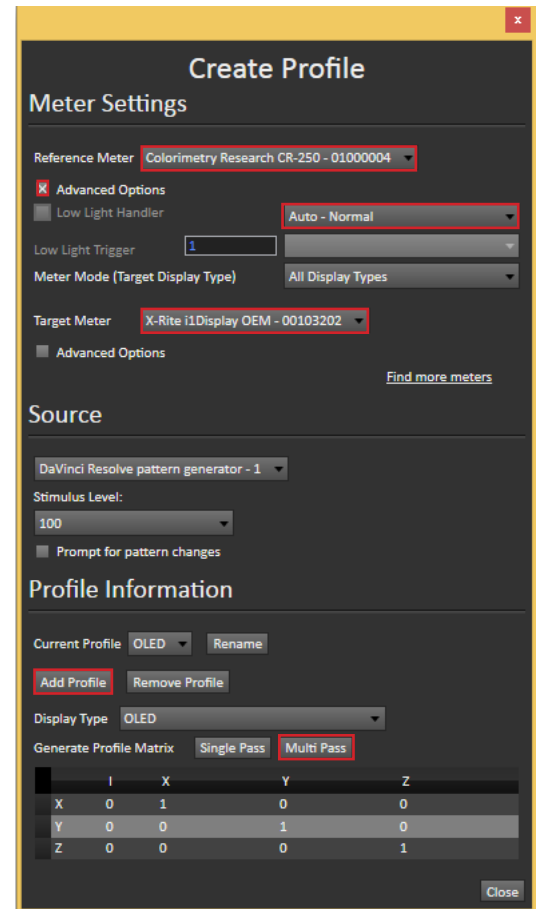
×

Create Profile

Meter Settings

Reference Meter Colorimetry Research CR-250 - 01000004

Advanced Options

Low Light Handler Auto - Normal

Low Light Trigger 1

Meter Mode (Target Display Type) All Display Types

Target Meter X-Rite i1Display OEM - 00103202

Advanced Options

Find more meters

Source

DaVinci Resolve pattern generator - 1

Stimulus Level:

100

Prompt for pattern changes

Profile Information

Current Profile OLED Rename

Add Profile Remove Profile

Display Type OLED

Generate Profile Matrix Single Pass Multi Pass

| | I | X | Y | Z |
|---|---|---|---|---|
| X | 0 | 1 | 0 | 0 |
| Y | 0 | 0 | 1 | 0 |
| Z | 0 | 0 | 0 | 1 |

Close